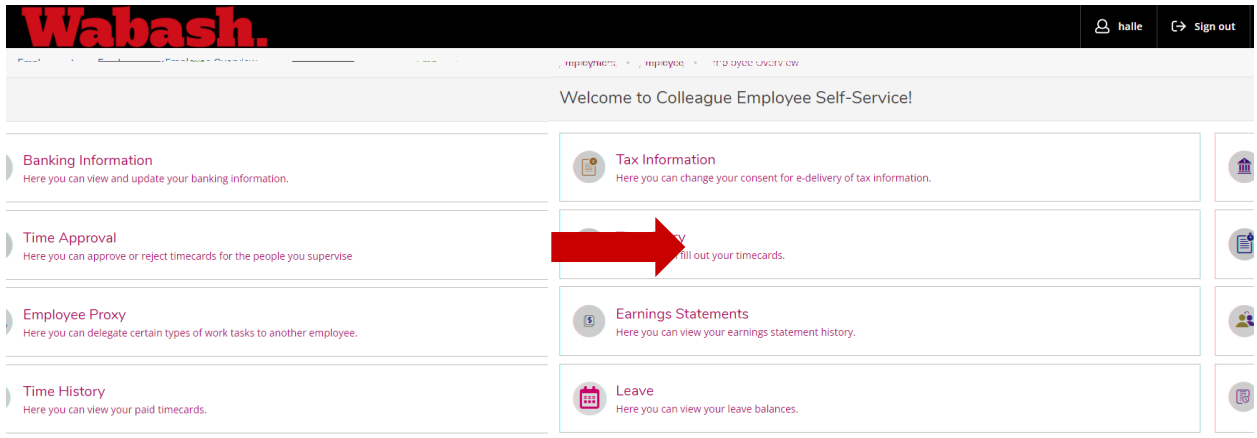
Wabash.

halle

Sign out

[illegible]

Employment • Employee • Employee Overview

Welcome to Colleague Employee Self-Service!

Banking Information
Here you can view and update your banking information.

Time Approval
Here you can approve or reject timecards for the people you supervise

Employee Proxy
Here you can delegate certain types of work tasks to another employee.

Time History
Here you can view your paid timecards.

Tax Information
Here you can change your consent for e-delivery of tax information.

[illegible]y
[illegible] fill out your timecards.

Earnings Statements
Here you can view your earnings statement history.

Leave
Here you can view your leave balances.